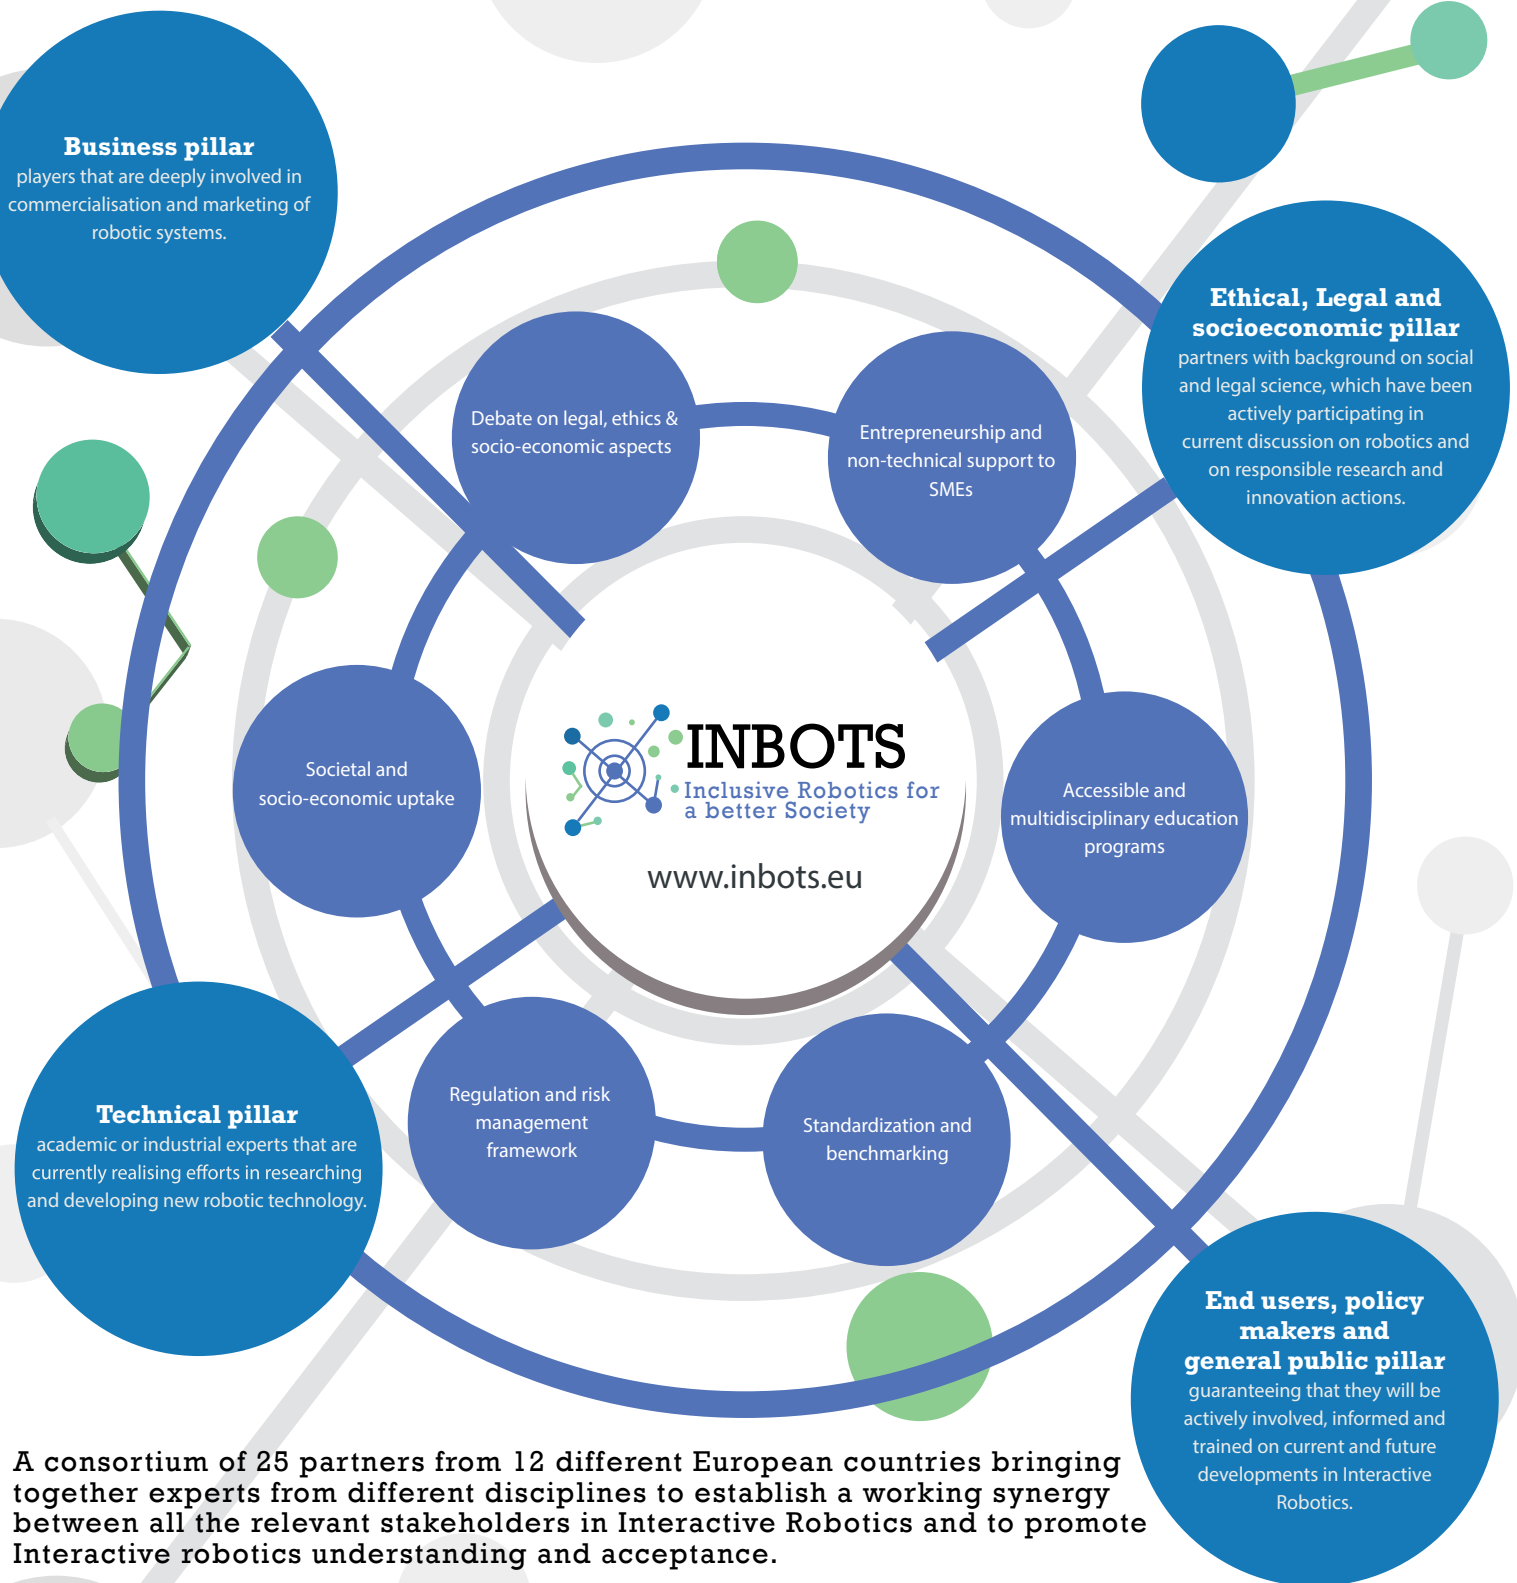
Business pillar
players that are deeply involved in commercialisation and marketing of robotic systems.

Ethical, Legal and socioeconomic pillar
partners with background on social and legal science, which have been actively participating in current discussion on robotics and on responsible research and innovation actions.

Debate on legal, ethics & socio-economic aspects

Entrepreneurship and non-technical support to SMEs

Societal and socio-economic uptake

INBOTS
Inclusive Robotics for a better Society

www.inbots.eu

Accessible and multidisciplinary education programs

Regulation and risk management framework

Standardization and benchmarking

Technical pillar
academic or industrial experts that are currently realising efforts in researching and developing new robotic technology.

End users, policy makers and general public pillar
guaranteeing that they will be actively involved, informed and trained on current and future developments in Interactive Robotics.

A consortium of 25 partners from 12 different European countries bringing together experts from different disciplines to establish a working synergy between all the relevant stakeholders in Interactive Robotics and to promote Interactive robotics understanding and acceptance.